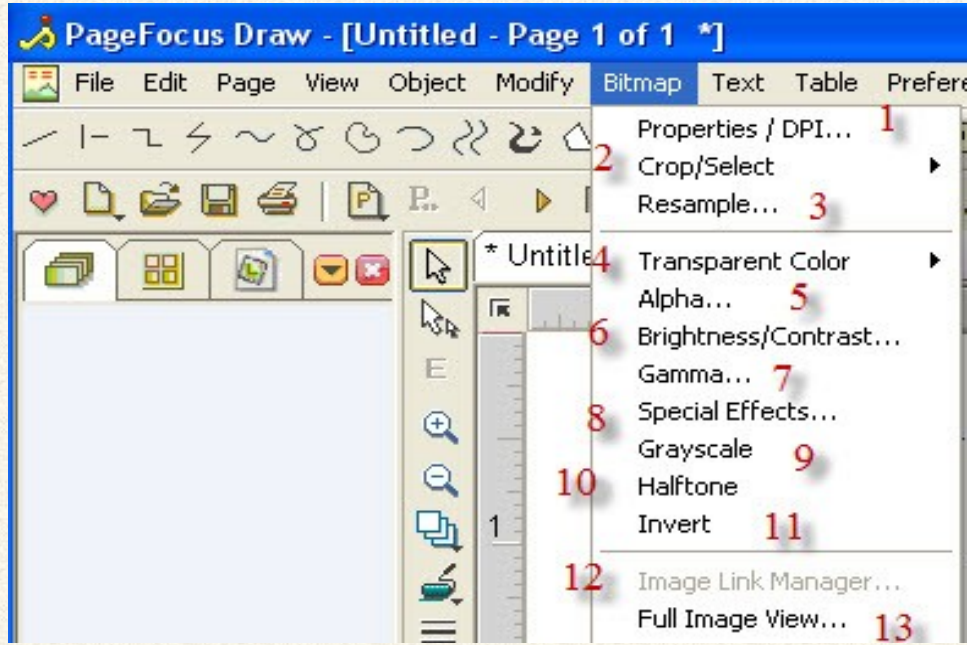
PageFocus Draw - [Untitled - Page 1 of 1 *]

File Edit Page View Object Modify Bitmap Text Table Prefere

* Untitle

1

Properties / DPI... 1
2 Crop/Select
Resample... 3
4 Transparent Color
Alpha... 5
6 Brightness/Contrast...
Gamma... 7
8 Special Effects...
Grayscale 9
10 Halftone
Invert 11
12 Image Link Manager...
Full Image View... 13